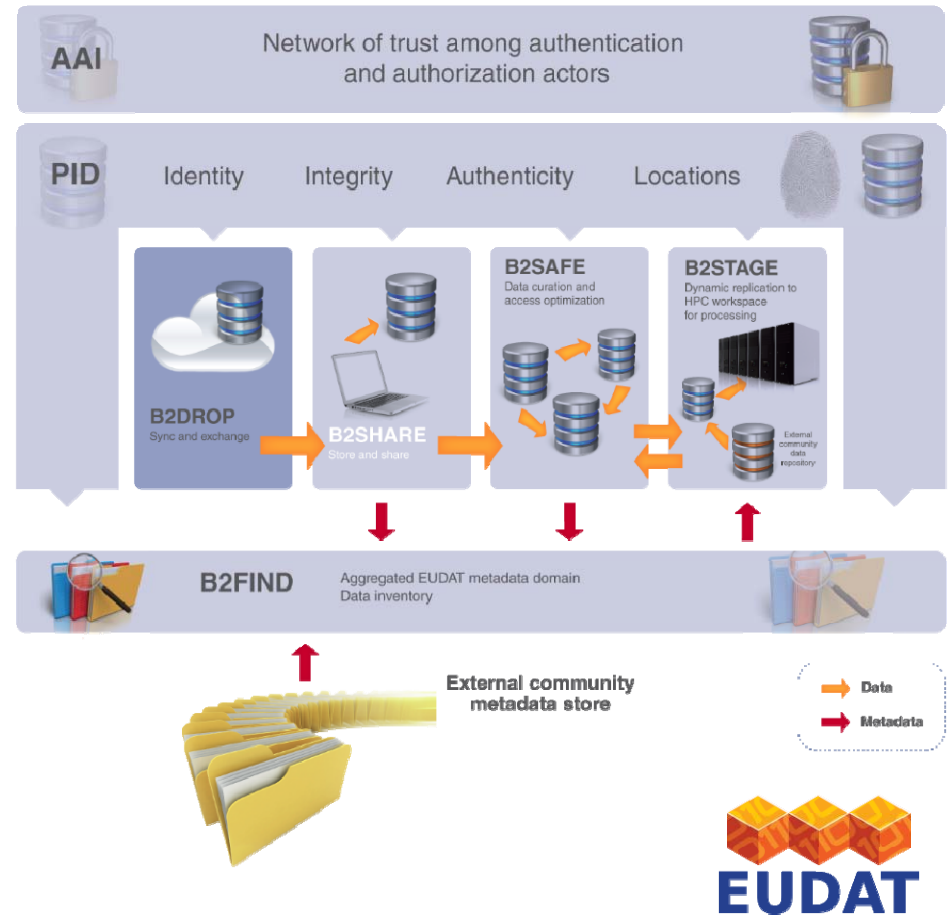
AAI

Network of trust among authentication and authorization actors

PID

Identity

Integrity

Authenticity

Locations

B2DROP
Sync and exchange

B2SHARE
Store and share

B2SAFE
Data curation and access optimization

B2STAGE
Dynamic replication to HPC workspace for processing

External community data repository

B2FIND

Aggregated EUDAT metadata domain
Data inventory

External community metadata store

Data

Metadata

EUDAT